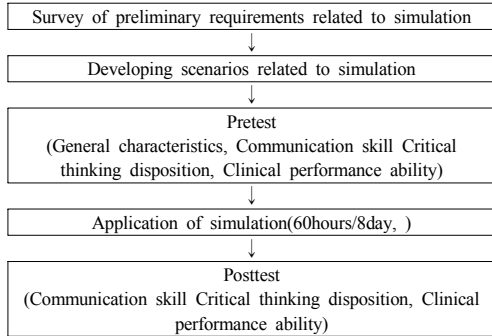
Survey of preliminary requirements related to simulation
↓
Developing scenarios related to simulation
↓
Pretest
(General characteristics, Communication skill Critical thinking disposition, Clinical performance ability)
↓
Application of simulation(60hours/8day, )
↓
Posttest
(Communication skill Critical thinking disposition, Clinical performance ability)